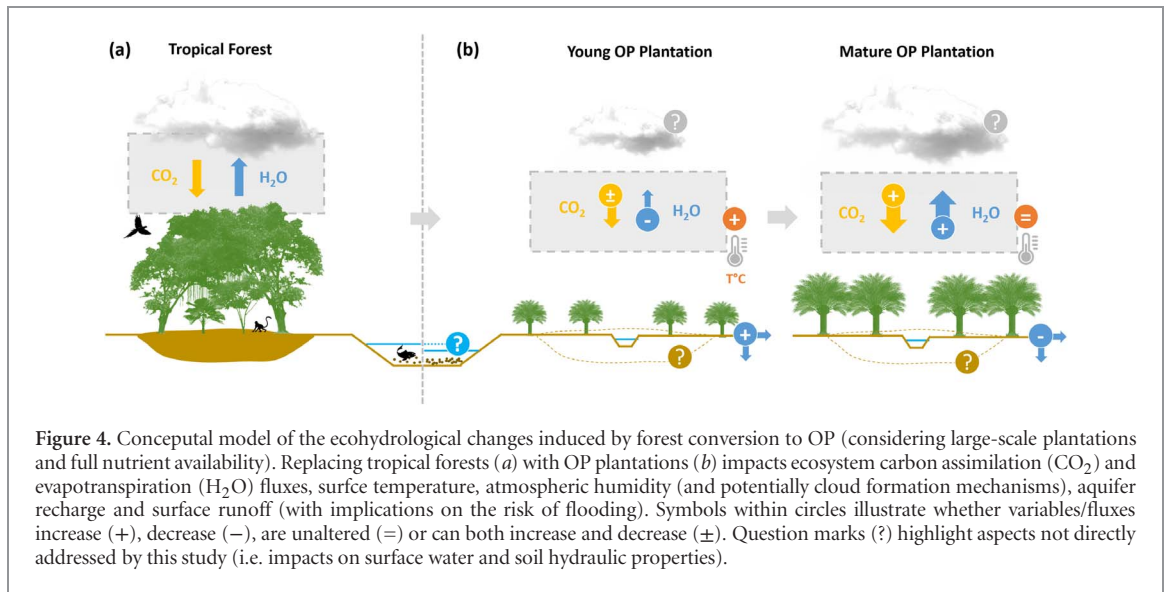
(a) Tropical Forest

(b) Young OP Plantation

Mature OP Plantation

$CO_2$ $H_2O$

?

$CO_2$ ± - $H_2O$ +

T°C

?

$CO_2$ + + $H_2O$ =

?

+

?

-

?

**Figure 4.** Conceptual model of the ecohydrological changes induced by forest conversion to OP (considering large-scale plantations and full nutrient availability). Replacing tropical forests (*a*) with OP plantations (*b*) impacts ecosystem carbon assimilation ($CO_2$) and evapotranspiration ($H_2O$) fluxes, surfce temperature, atmospheric humidity (and potentially cloud formation mechanisms), aquifer recharge and surface runoff (with implications on the risk of flooding). Symbols within circles illustrate whether variables/fluxes increase (+), decrease (−), are unaltered (=) or can both increase and decrease (±). Question marks (?) highlight aspects not directly addressed by this study (i.e. impacts on surface water and soil hydraulic properties).